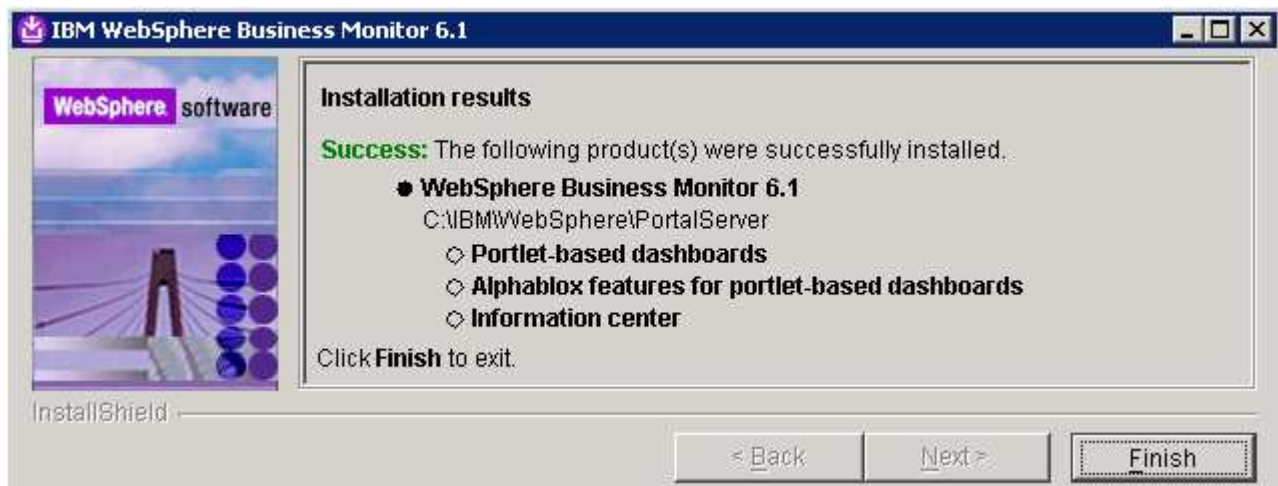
IBM WebSphere Business Monitor 6.1

WebSphere software

Installation results

Success: The following product(s) were successfully installed.

● WebSphere Business Monitor 6.1
C:\IBM\WebSphere\PortalServer
○ Portlet-based dashboards
○ Alphablox features for portlet-based dashboards
○ Information center

Click Finish to exit.

InstallShield

< Back Next > Finish